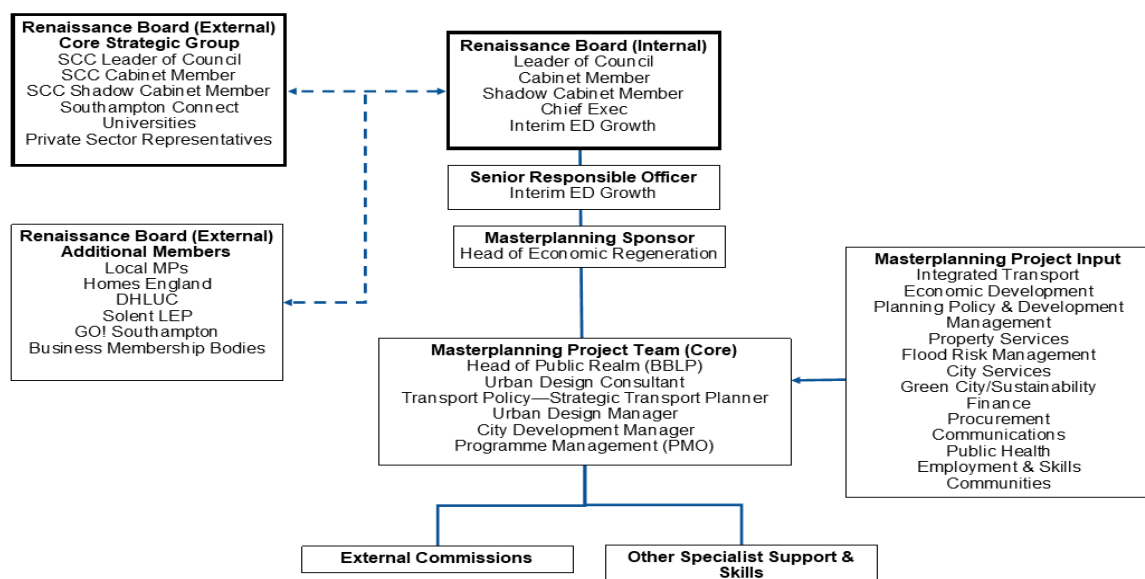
**Renaissance Board (External)**
**Core Strategic Group**
SCC Leader of Council
SCC Cabinet Member
SCC Shadow Cabinet Member
Southampton Connect
Universities
Private Sector Representatives

**Renaissance Board (Internal)**
Leader of Council
Cabinet Member
Shadow Cabinet Member
Chief Exec
Interim ED Growth

**Senior Responsible Officer**
Interim ED Growth

**Renaissance Board (External)**
**Additional Members**
Local MPs
Homes England
DHLUC
Solent LEP
GO! Southampton
Business Membership Bodies

**Masterplanning Sponsor**
Head of Economic Regeneration

**Masterplanning Project Input**
Integrated Transport
Economic Development
Planning Policy & Development Management
Property Services
Flood Risk Management
City Services
Green City/Sustainability
Finance
Procurement
Communications
Public Health
Employment & Skills
Communities

**Masterplanning Project Team (Core)**
Head of Public Realm (BBLP)
Urban Design Consultant
Transport Policy—Strategic Transport Planner
Urban Design Manager
City Development Manager
Programme Management (PMO)

**External Commissions**

**Other Specialist Support & Skills**